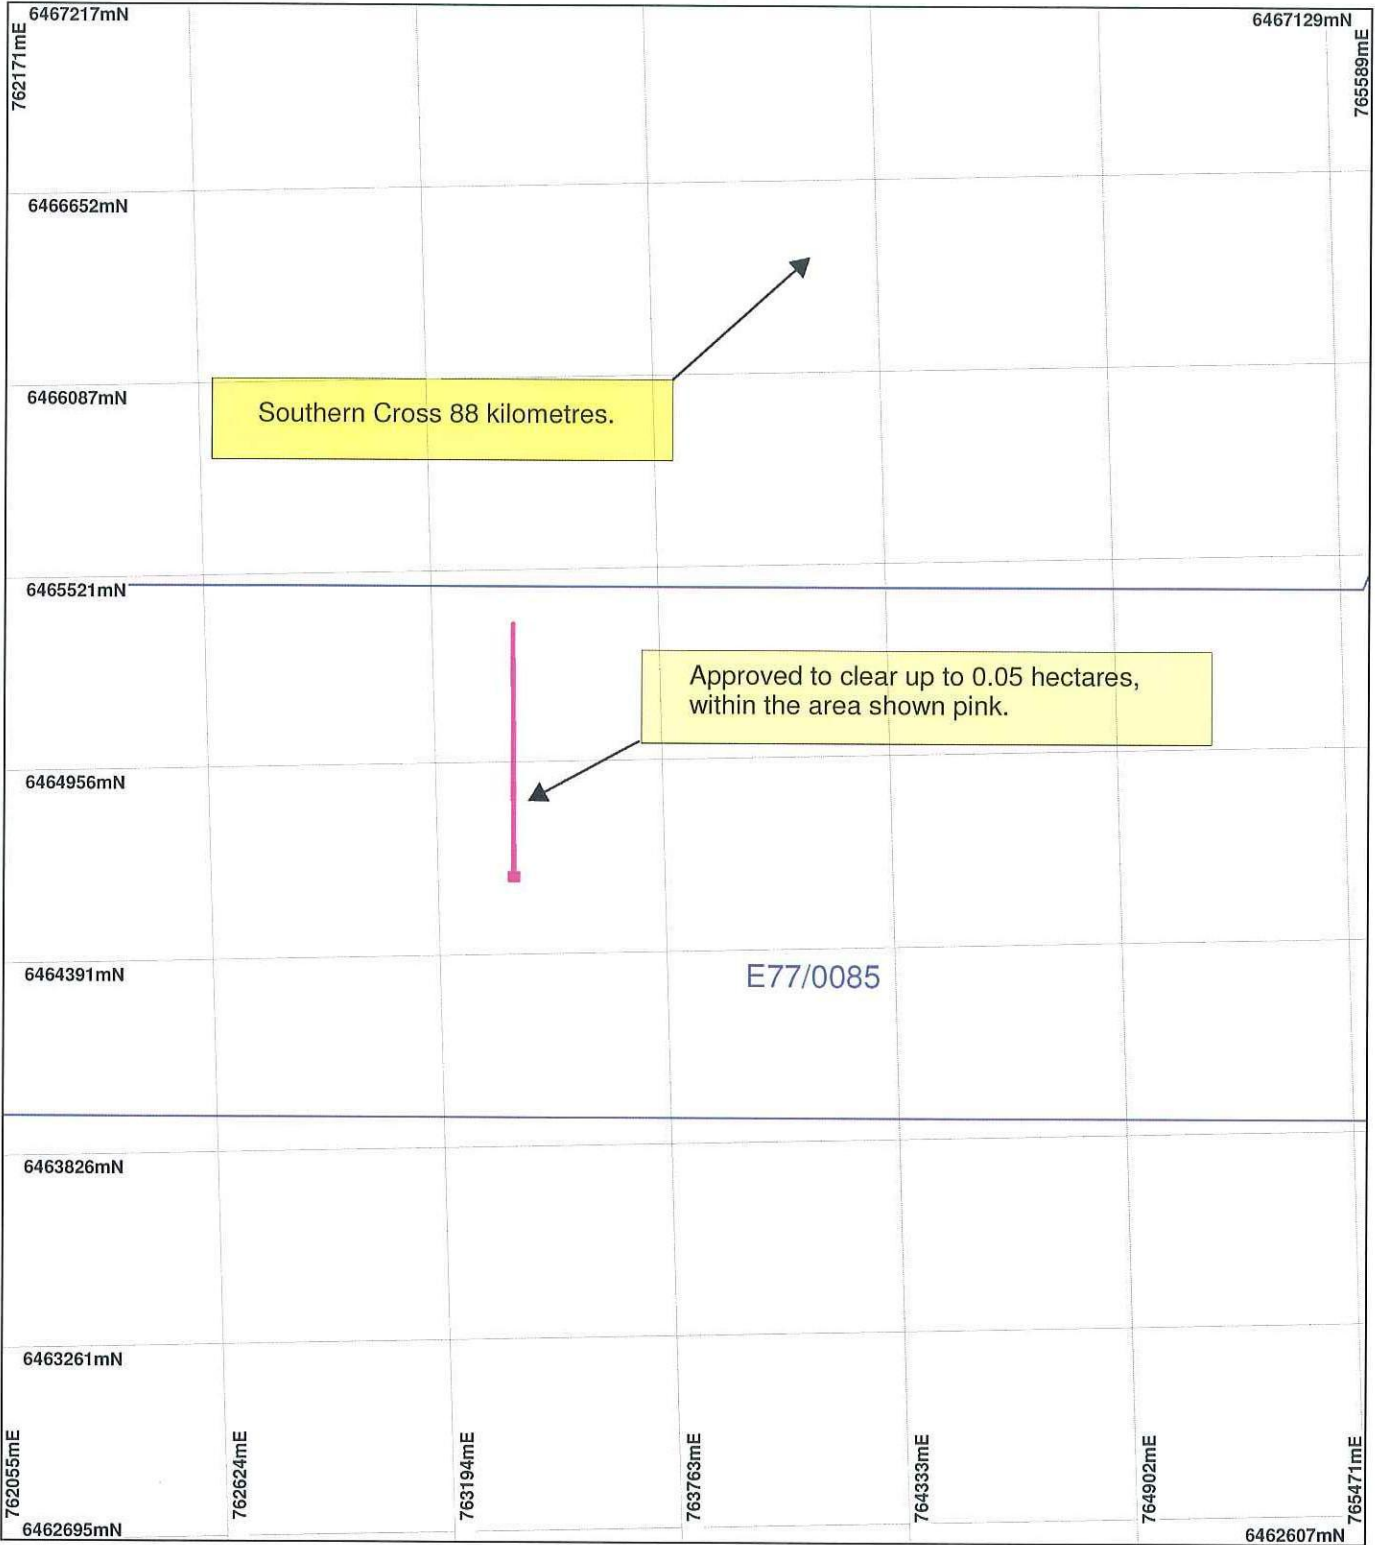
6467217mN

762171mE

6467129mN

765589mE

6466652mN

6466087mN

Southern Cross 88 kilometres.

6465521mN

Approved to clear up to 0.05 hectares, within the area shown pink.

6464956mN

6464391mN

E77/0085

6463826mN

6463261mN

762055mE

762624mE

763194mE

763763mE

764333mE

764902mE

765471mE

6462695mN

6462607mN